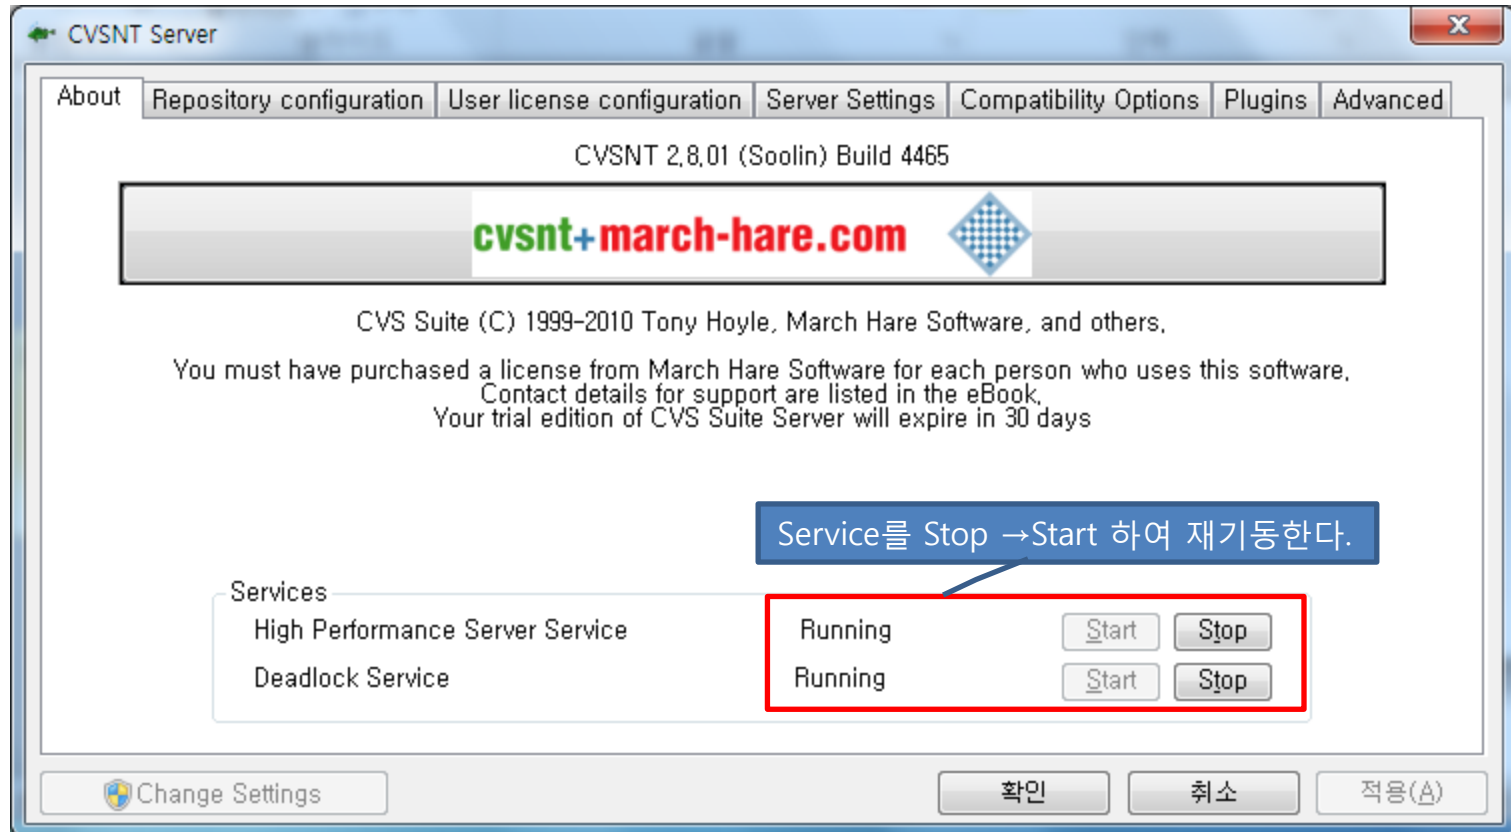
CVSNT Server

About | Repository configuration | User license configuration | Server Settings | Compatibility Options | Plugins | Advanced

CVSNT 2.8.01 (Soolin) Build 4465

cvsnt+march-hare.com

CVS Suite (C) 1999-2010 Tony Hoyle, March Hare Software, and others.

You must have purchased a license from March Hare Software for each person who uses this software.
Contact details for support are listed in the eBook.
Your trial edition of CVS Suite Server will expire in 30 days

Service를 Stop →Start 하여 재기동한다.

Services
High Performance Server Service Running Start Stop
Deadlock Service Running Start Stop

Change Settings
확인
취소
적용(A)